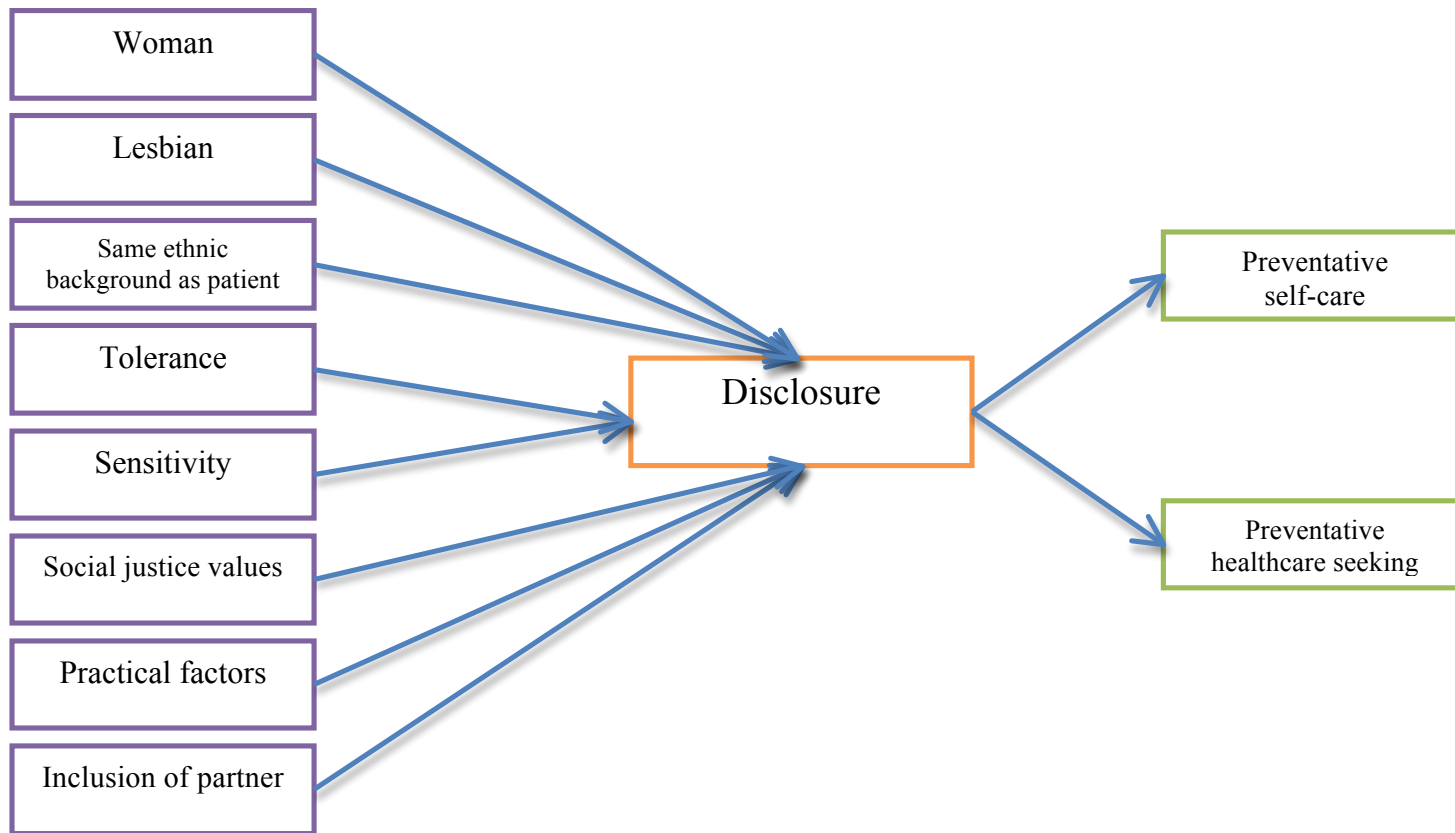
Woman

Lesbian

Same ethnic background as patient

Tolerance

Sensitivity

Social justice values

Practical factors

Inclusion of partner

Disclosure

Preventative self-care

Preventative healthcare seeking